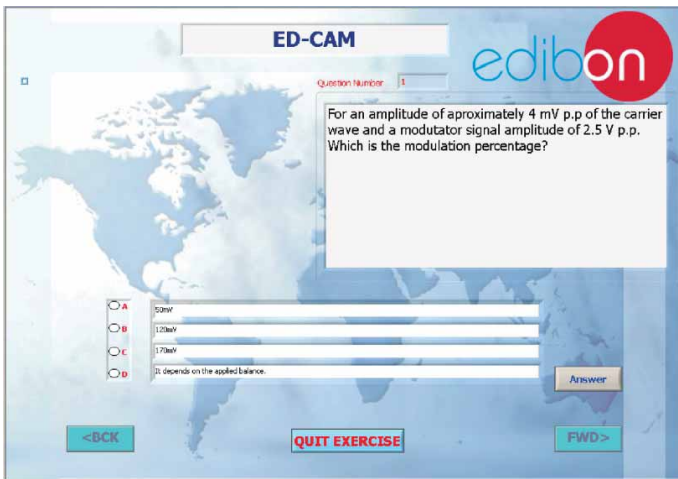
ED-CAM

edibon

Question Number 1

For an amplitude of aproximately 4 mV p.p of the carrier wave and a modutator signal amplitude of 2.5 V p.p. Which is the modulation percentage?

A 50mV

B 120mV

C 170mV

D It depends on the applied balance.

Answer

<BCK

QUIT EXERCISE

FWD>